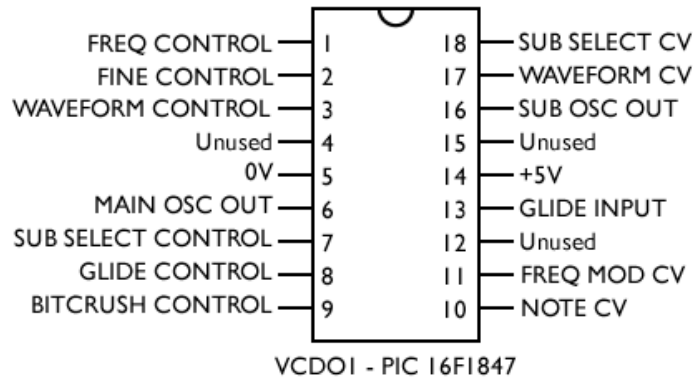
FREQ CONTROL 1
FINE CONTROL 2
WAVEFORM CONTROL 3
Unused 4
0V 5
MAIN OSC OUT 6
SUB SELECT CONTROL 7
GLIDE CONTROL 8
BITCRUSH CONTROL 9

18 SUB SELECT CV
17 WAVEFORM CV
16 SUB OSC OUT
15 Unused
14 +5V
13 GLIDE INPUT
12 Unused
11 FREQ MOD CV
10 NOTE CV

VCDO1 - PIC 16F1847